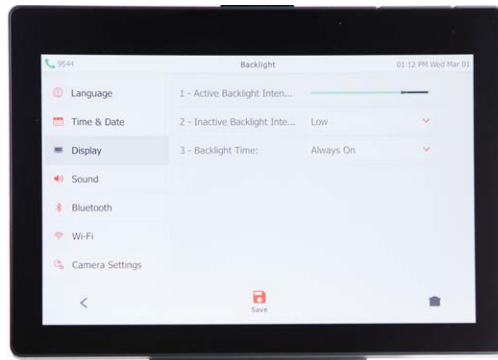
9544

Backlight

01:12 PM Wed Mar 01

Language

Time & Date

Display

Sound

Bluetooth

Wi-Fi

Camera Settings

1 - Active Backlight Inten...

2 - Inactive Backlight Inte...

Low

3 - Backlight Time:

Always On

Save